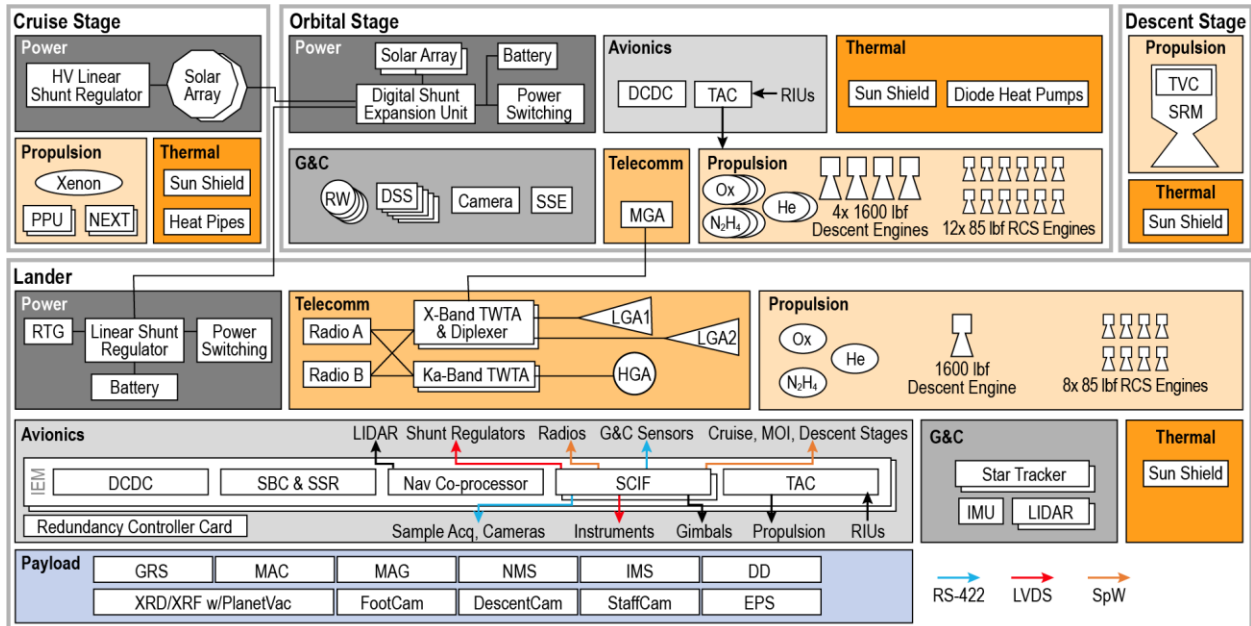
Cruise Stage
Power
HV Linear Shunt Regulator
Solar Array
Propulsion
Xenon
PPU
NEXT
Thermal
Sun Shield
Heat Pipes

Orbital Stage
Power
Solar Array
Battery
Digital Shunt Expansion Unit
Power Switching
Avionics
DCDC
TAC
RIUs
Thermal
Sun Shield
Diode Heat Pumps
G&C
RW
DSS
Camera
SSE
Telecomm
MGA
Propulsion
Ox
$N_2H_4$
He
4x 1600 lbf Descent Engines
12x 85 lbf RCS Engines

Descent Stage
Propulsion
TVC
SRM
Thermal
Sun Shield

Lander
Power
RTG
Linear Shunt Regulator
Power Switching
Battery
Telecomm
Radio A
Radio B
X-Band TWTA & Diplexer
Ka-Band TWTA
LGA1
LGA2
HGA
Propulsion
Ox
He
$N_2H_4$
1600 lbf Descent Engine
8x 85 lbf RCS Engines

Avionics
LIDAR
Shunt Regulators
Radios
G&C Sensors
Cruise, MOI, Descent Stages
IEM
DCDC
SBC & SSR
Nav Co-processor
SCIF
TAC
Redundancy Controller Card
Sample Acq, Cameras
Instruments
Gimbals
Propulsion
RIUs
G&C
Star Tracker
IMU
LIDAR
Thermal
Sun Shield

Payload
GRS
MAC
MAG
NMS
IMS
DD
XRD/XRF w/PlanetVac
FootCam
DescentCam
StaffCam
EPS

RS-422
LVDS
SpW